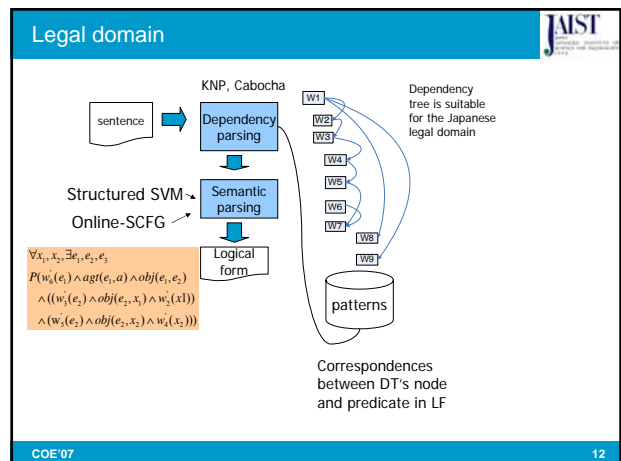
Legal domain

JAIST
JAPAN ADVANCED INSTITUTE OF SCIENCE AND TECHNOLOGY

KNP, Cabocha

sentence

Dependency parsing

Structured SVM

Online-SCFG

Semantic parsing

Logical form

$\forall x_1, x_2, \exists e_1, e_2, e_3$
$P(w_6'(e_1) \wedge agt(e_1, a) \wedge obj(e_1, e_2)$
$\wedge ((w_3'(e_2) \wedge obj(e_2, x_1) \wedge w_2'(x1))$
$\wedge (w_5'(e_2) \wedge obj(e_2, x_2) \wedge w_4'(x_2)))$

W1
W2
W3
W4
W5
W6
W7
W8
W9

Dependency tree is suitable for the Japanese legal domain

patterns

Correspondences between DT's node and predicate in LF

COE'07

12